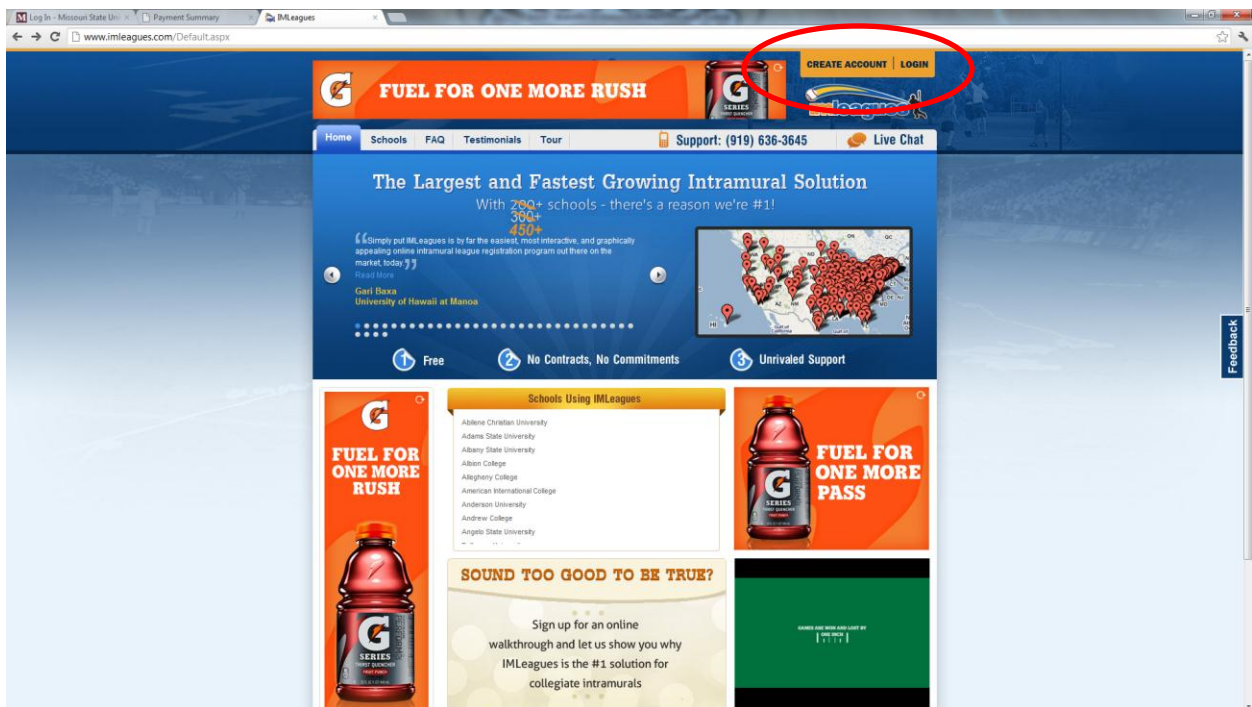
Log In - Missouri State Uni
Payment Summary
IMLeagues
www.imleagues.com/Default.aspx

FUEL FOR ONE MORE RUSH
SERIES
CREATE ACCOUNT | LOGIN
IMLeagues

Home Schools FAQ Testimonials Tour
Support: (919) 636-3645
Live Chat

The Largest and Fastest Growing Intramural Solution
With 200+ 300+ 450+ schools - there's a reason we're #1!

"Simply put IMLeagues is by far the easiest, most interactive, and graphically appealing online intramural league registration program out there on the market, today."
Read More
Gari Baxa
University of Hawaii at Manoa

1 Free
2 No Contracts, No Commitments
3 Unrivaled Support

FUEL FOR ONE MORE RUSH
SERIES

Schools Using IMLeagues
Abilene Christian University
Adams State University
Albany State University
Albion College
Allegheny College
American International College
Anderson University
Andrew College
Angelo State University

FUEL FOR ONE MORE PASS
SERIES

SOUND TOO GOOD TO BE TRUE?
Sign up for an online walkthrough and let us show you why IMLeagues is the #1 solution for collegiate intramurals

GAMES ARE WON AND LOST BY ONE INCH

Feedback